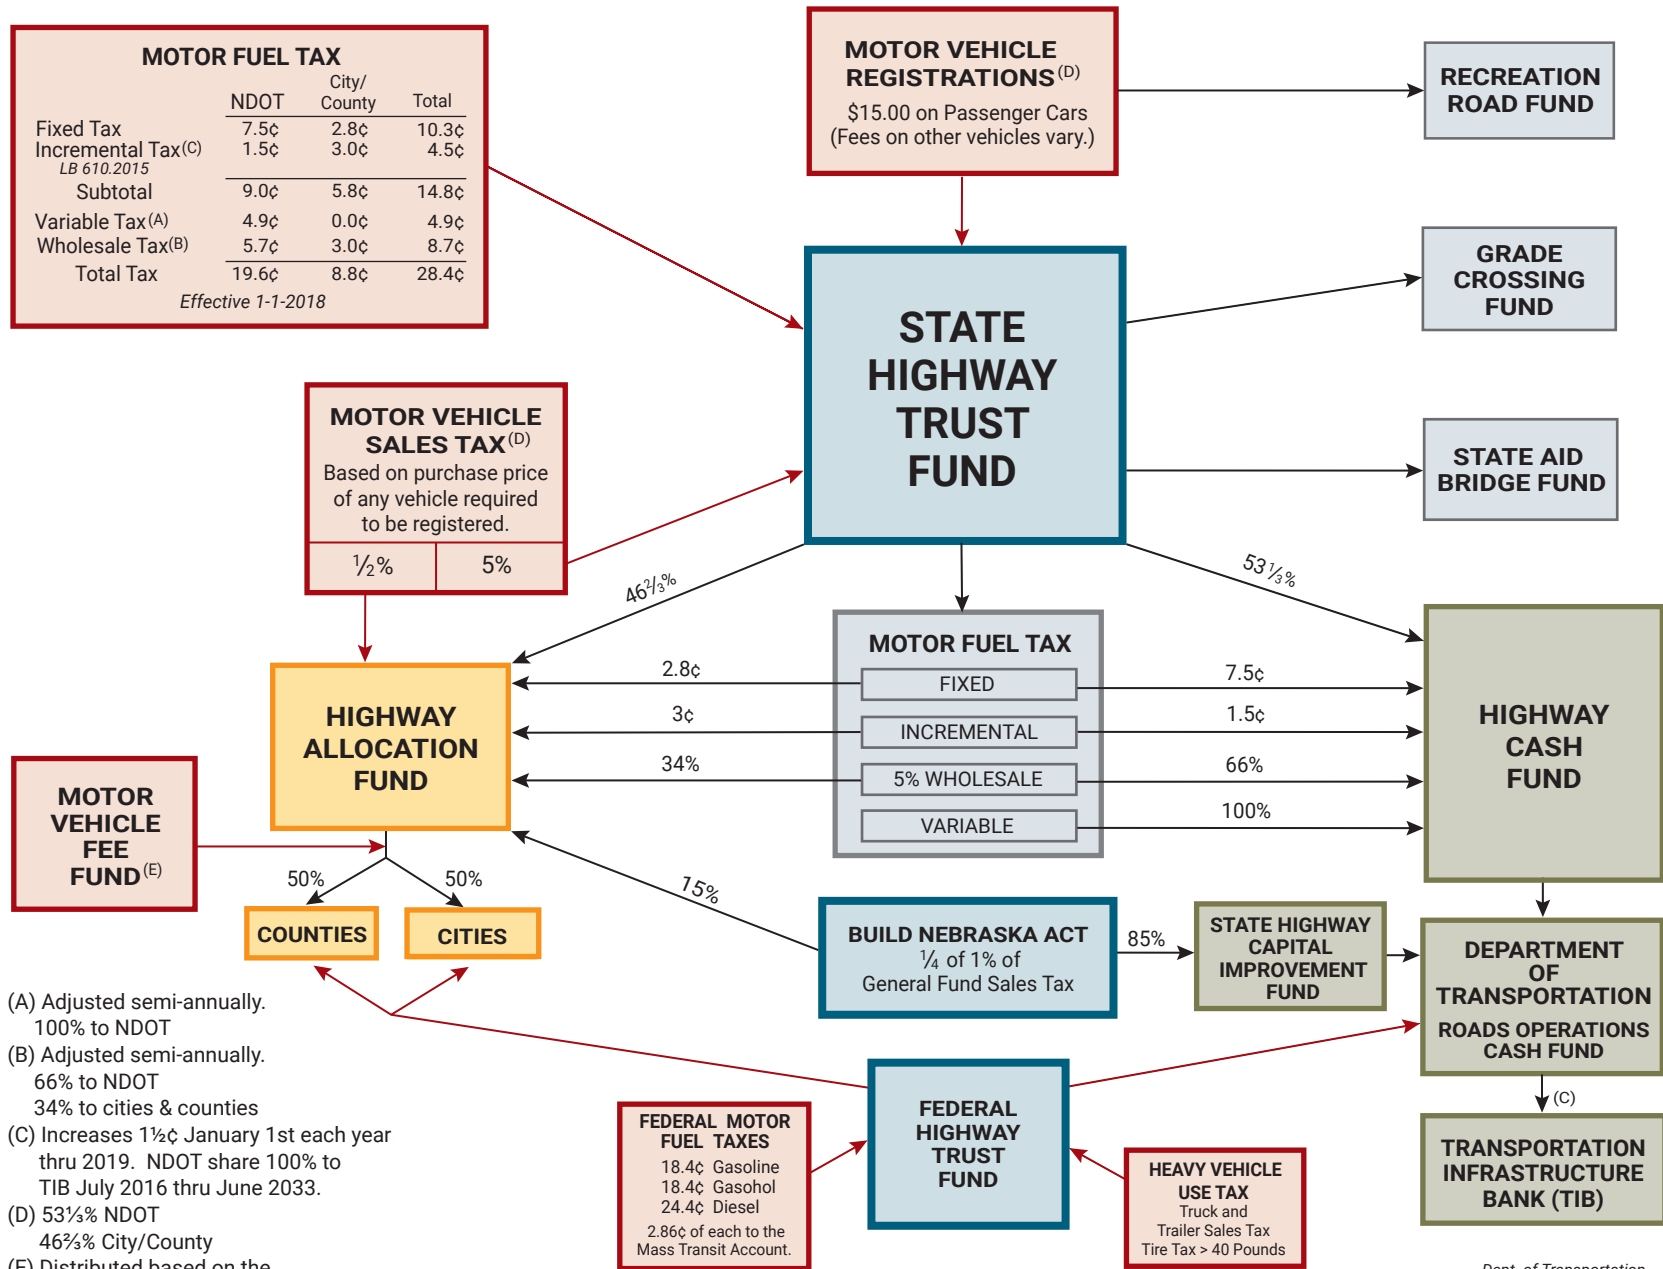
MOTOR FUEL TAX

| | NDOT | City/ County | Total |
|---|---|---|---|
| Fixed Tax | 7.5¢ | 2.8¢ | 10.3¢ |
| Incremental Tax(C) LB 610.2015 | 1.5¢ | 3.0¢ | 4.5¢ |
| Subtotal | 9.0¢ | 5.8¢ | 14.8¢ |
| Variable Tax(A) | 4.9¢ | 0.0¢ | 4.9¢ |
| Wholesale Tax(B) | 5.7¢ | 3.0¢ | 8.7¢ |
| Total Tax | 19.6¢ | 8.8¢ | 28.4¢ |

Effective 1-1-2018

MOTOR VEHICLE REGISTRATIONS(D)
$15.00 on Passenger Cars
(Fees on other vehicles vary.)

RECREATION ROAD FUND

GRADE CROSSING FUND

STATE HIGHWAY TRUST FUND

STATE AID BRIDGE FUND

MOTOR VEHICLE SALES TAX(D)
Based on purchase price of any vehicle required to be registered.
½% 5%

46⅔%

53⅓%

MOTOR FUEL TAX
2.8¢ FIXED 7.5¢
3¢ INCREMENTAL 1.5¢
34% 5% WHOLESALE 66%
VARIABLE 100%

HIGHWAY ALLOCATION FUND

HIGHWAY CASH FUND

MOTOR VEHICLE FEE FUND(E)

50% 50%

COUNTIES

CITIES

15%

BUILD NEBRASKA ACT
¼ of 1% of
General Fund Sales Tax

85%

STATE HIGHWAY CAPITAL IMPROVEMENT FUND

DEPARTMENT OF TRANSPORTATION
ROADS OPERATIONS CASH FUND

(C)

TRANSPORTATION INFRASTRUCTURE BANK (TIB)

(A) Adjusted semi-annually.
100% to NDOT
(B) Adjusted semi-annually.
66% to NDOT
34% to cities & counties
(C) Increases 1½¢ January 1st each year thru 2019. NDOT share 100% to TIB July 2016 thru June 2033.
(D) 53⅓% NDOT
46⅔% City/County
(E) Distributed based on the

FEDERAL MOTOR FUEL TAXES
18.4¢ Gasoline
18.4¢ Gasohol
24.4¢ Diesel
2.86¢ of each to the Mass Transit Account.

FEDERAL HIGHWAY TRUST FUND

HEAVY VEHICLE USE TAX
Truck and Trailer Sales Tax
Tire Tax > 40 Pounds

Dept. of Transportation